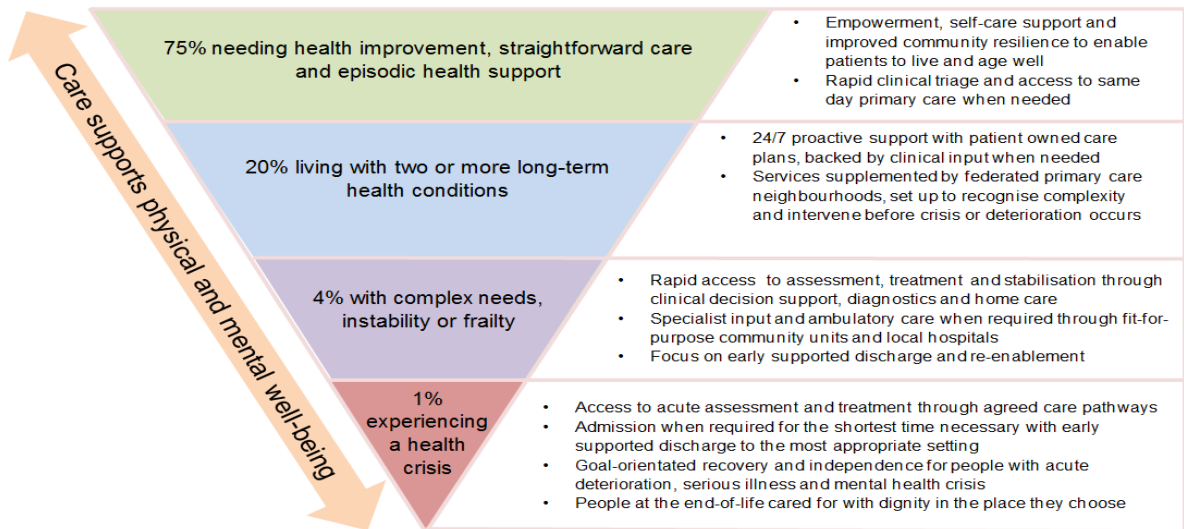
Care supports physical and mental well-being

75% needing health improvement, straightforward care and episodic health support

- Empowerment, self-care support and improved community resilience to enable patients to live and age well
- Rapid clinical triage and access to same day primary care when needed

20% living with two or more long-term health conditions

- 24/7 proactive support with patient owned care plans, backed by clinical input when needed
- Services supplemented by federated primary care neighbourhoods, set up to recognise complexity and intervene before crisis or deterioration occurs

4% with complex needs, instability or frailty

- Rapid access to assessment, treatment and stabilisation through clinical decision support, diagnostics and home care
- Specialist input and ambulatory care when required through fit-for-purpose community units and local hospitals
- Focus on early supported discharge and re-enablement

1% experiencing a health crisis

- Access to acute assessment and treatment through agreed care pathways
- Admission when required for the shortest time necessary with early supported discharge to the most appropriate setting
- Goal-orientated recovery and independence for people with acute deterioration, serious illness and mental health crisis
- People at the end-of-life cared for with dignity in the place they choose